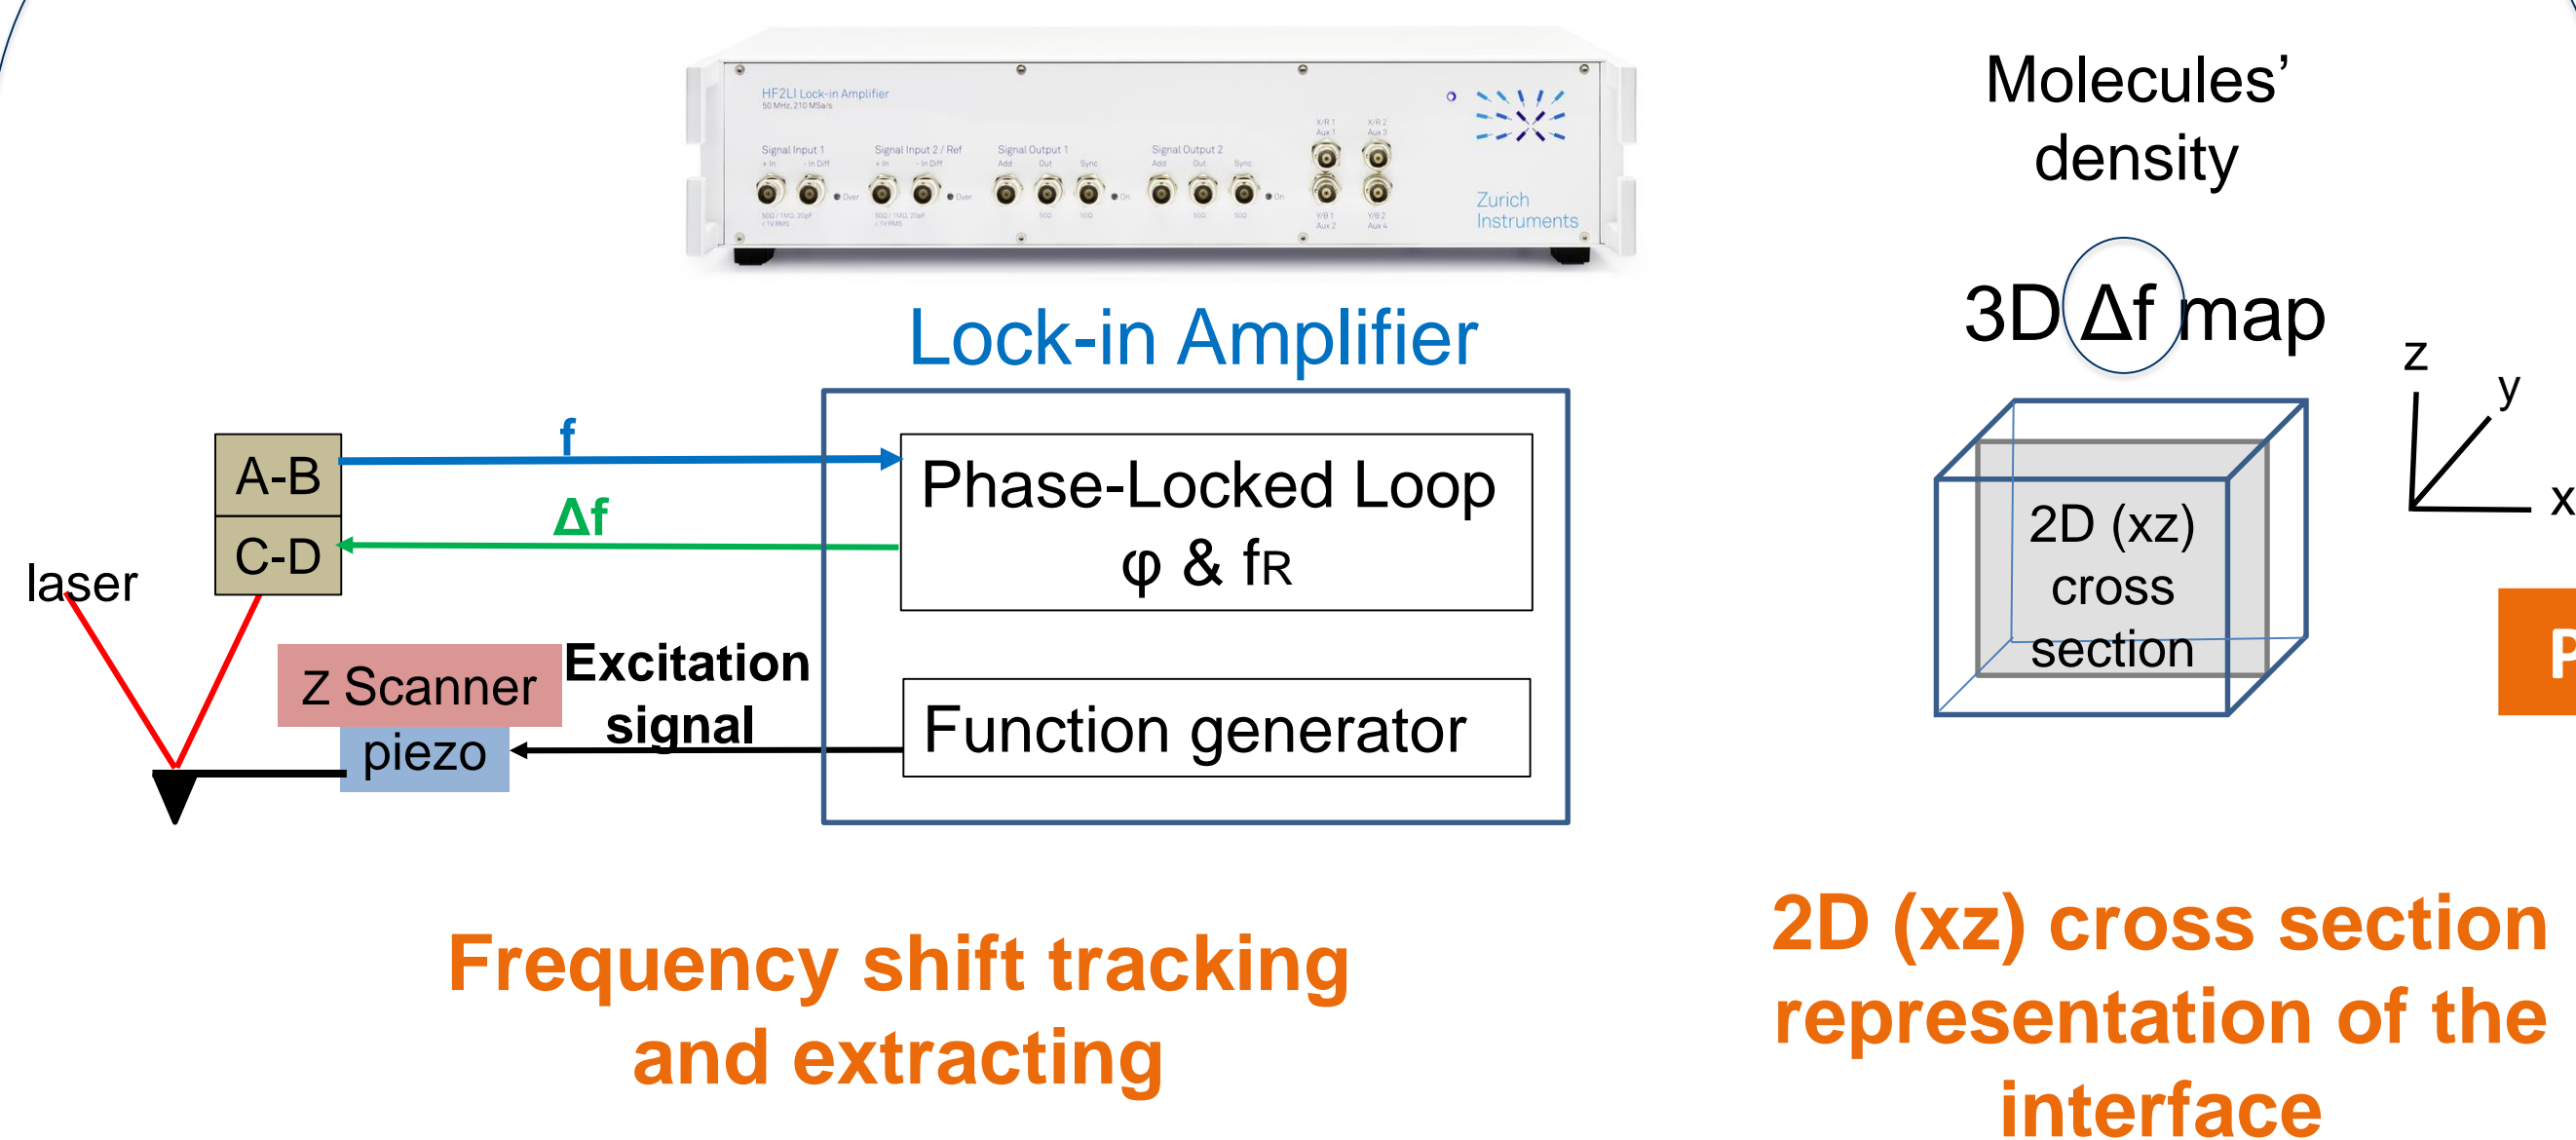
HF2LI Lock-in Amplifier
50 MHz, 210 MSa/s
Signal Input 1
Signal Input 2 / Ref
Signal Output 1
Signal Output 2
Zurich Instruments

Lock-in Amplifier

Molecules' density

3D Δf map

z
y
x

A-B
C-D
laser
f
Δf
Phase-Locked Loop
φ & fR
Z Scanner
piezo
Excitation signal
Function generator

2D (xz) cross section

P

Frequency shift tracking and extracting

2D (xz) cross section representation of the interface